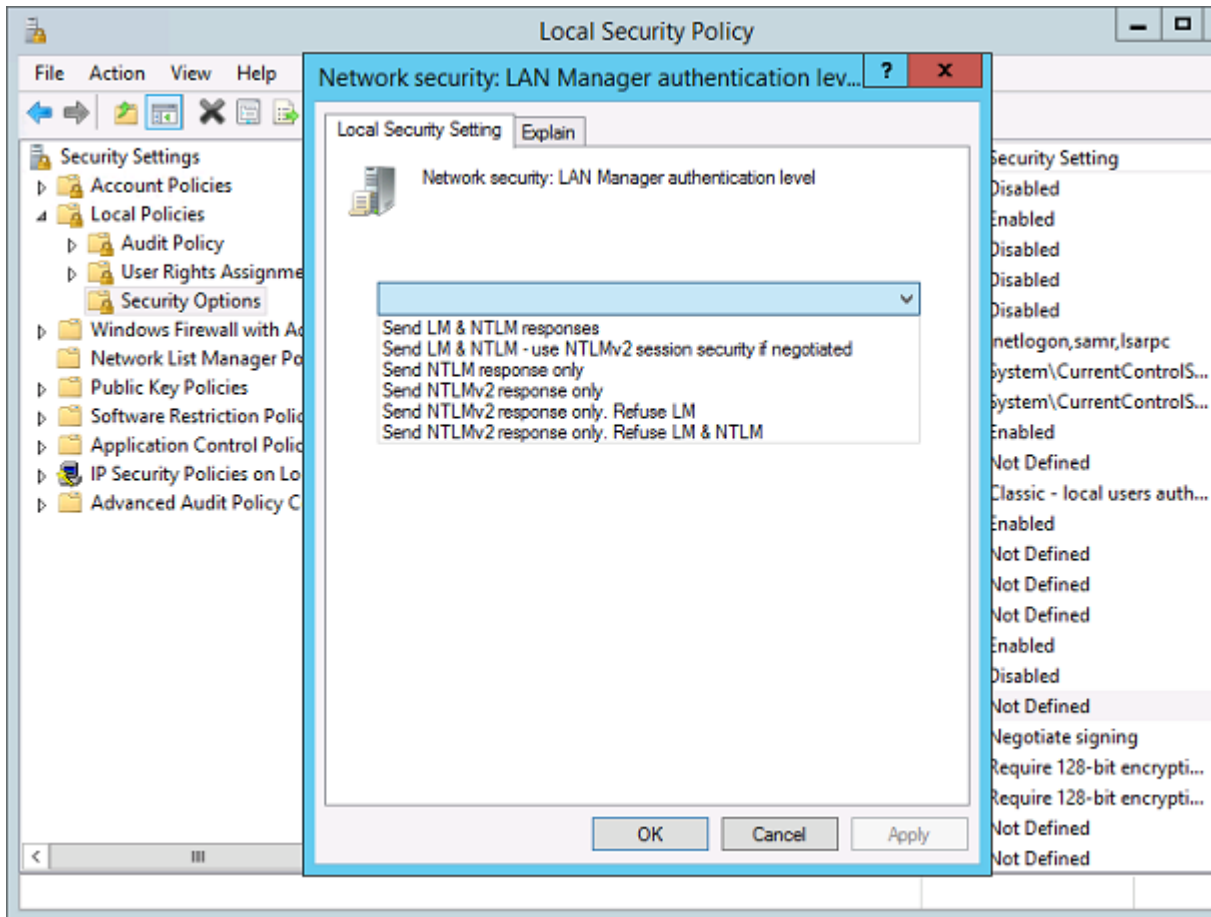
Local Security Policy

File Action View Help

Security Settings
Account Policies
Local Policies
Audit Policy
User Rights Assignme
Security Options
Windows Firewall with Ad
Network List Manager Po
Public Key Policies
Software Restriction Polic
Application Control Polic
IP Security Policies on Lo
Advanced Audit Policy C

Network security: LAN Manager authentication lev...

?

x

Local Security Setting

Explain

Network security: LAN Manager authentication level

Send LM & NTLM responses
Send LM & NTLM - use NTLMv2 session security if negotiated
Send NTLM response only
Send NTLMv2 response only
Send NTLMv2 response only. Refuse LM
Send NTLMv2 response only. Refuse LM & NTLM

OK Cancel Apply

ecurity Setting
Disabled
Enabled
Disabled
Disabled
Disabled
netlogon,samr,lsarpc
System\CurrentControlS...
System\CurrentControlS...
Enabled
Not Defined
Classic - local users auth...
Enabled
Not Defined
Not Defined
Not Defined
Enabled
Disabled
Not Defined
Negotiate signing
Require 128-bit encrypti...
Require 128-bit encrypti...
Not Defined
Not Defined